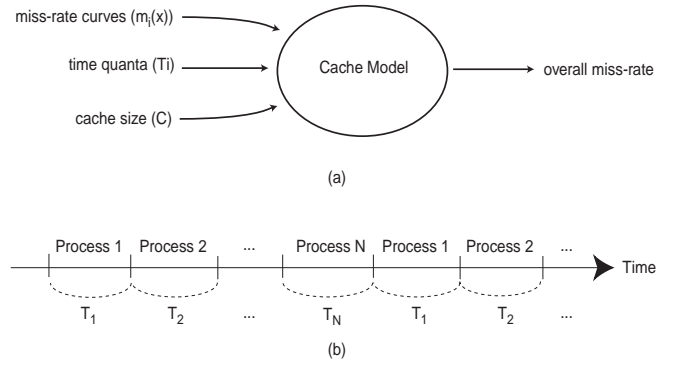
miss-rate curves ($m_i(x)$)

time quanta (Ti)

cache size (C)

Cache Model

overall miss-rate

(a)

Process 1 Process 2 ... Process N Process 1 Process 2 ...

Time

$T_1$ $T_2$ ... $T_N$ $T_1$ $T_2$ ...

(b)